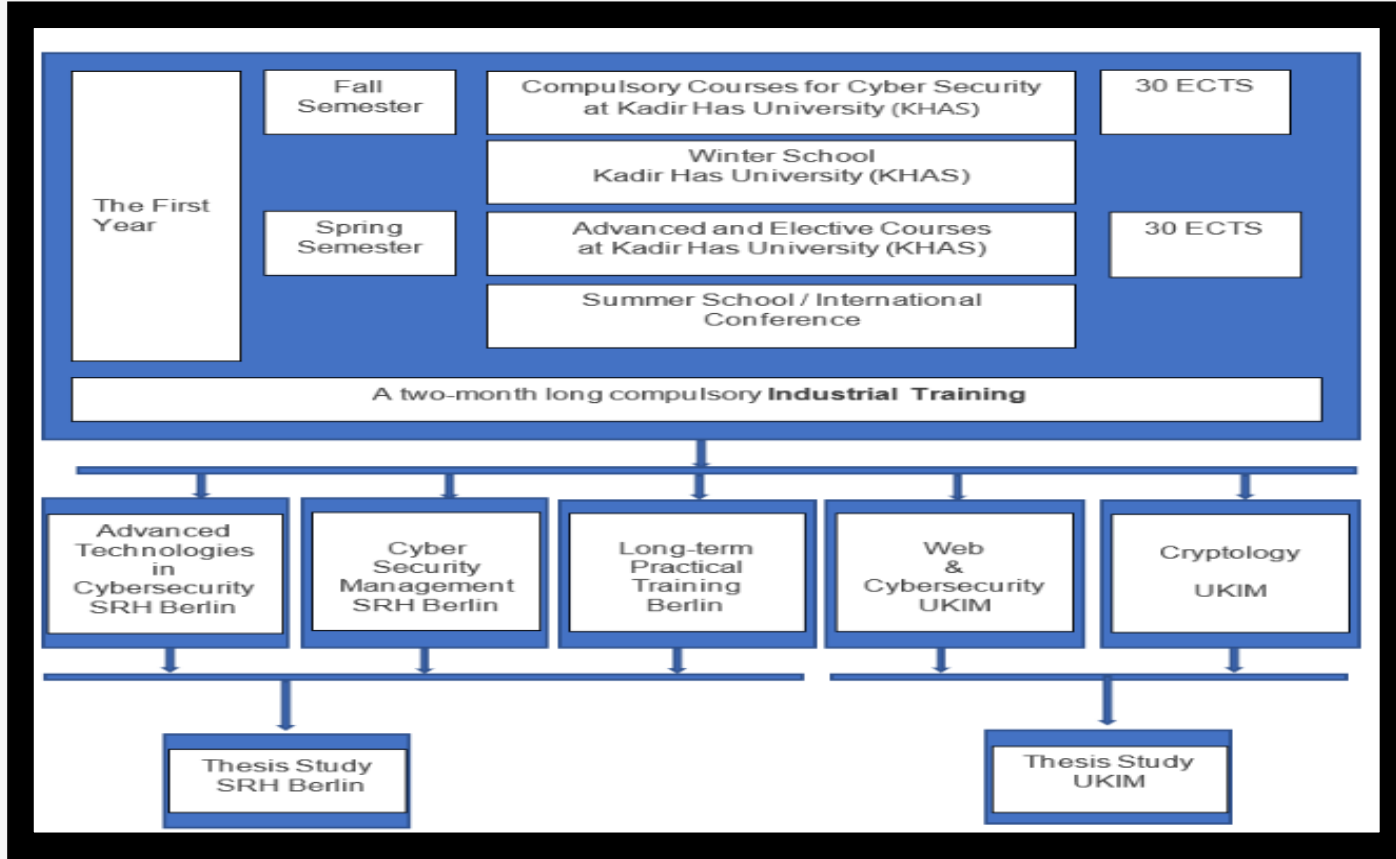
The First Year

Fall Semester

Compulsory Courses for Cyber Security at Kadir Has University (KHAS)

30 ECTS

Winter School Kadir Has University (KHAS)

Spring Semester

Advanced and Elective Courses at Kadir Has University (KHAS)

30 ECTS

Summer School / International Conference

A two-month long compulsory **Industrial Training**

Advanced Technologies in Cybersecurity SRH Berlin

Cyber Security Management SRH Berlin

Long-term Practical Training Berlin

Web & Cybersecurity UKIM

Cryptology UKIM

Thesis Study SRH Berlin

Thesis Study UKIM